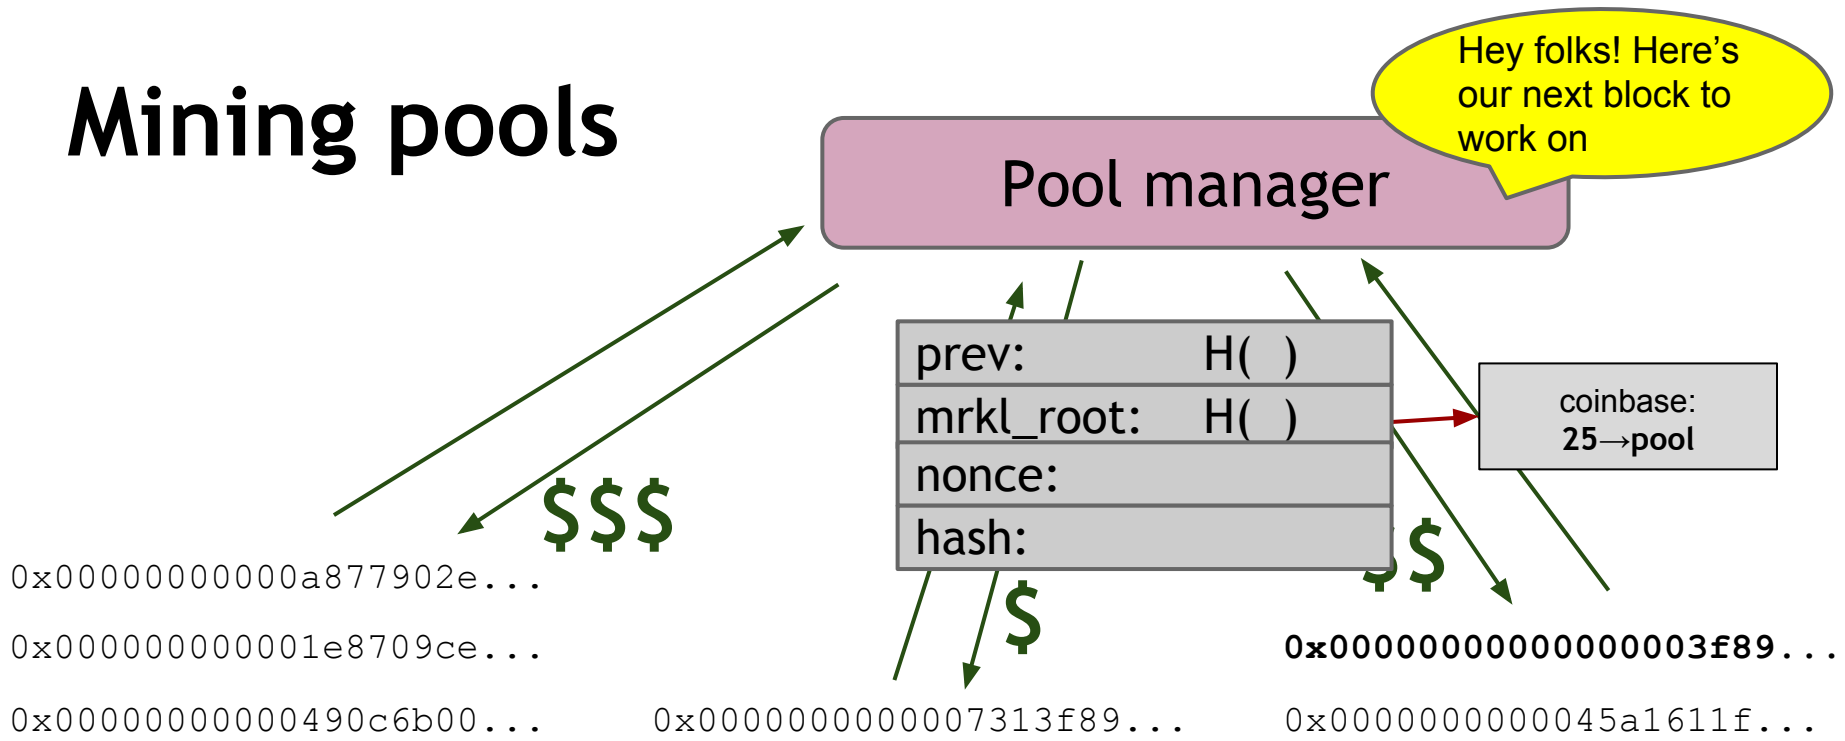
Mining pools

Hey folks! Here's our next block to work on

Pool manager

| prev: H( ) |
|---|
| mrkl_root: H( ) |
| nonce: |
| hash: |

coinbase:
25→pool

$$$

$

$$

0x00000000000a877902e...

0x000000000001e8709ce...

0x00000000000490c6b00...

0x000000000007313f89...

0x00000000000000003f89...

0x0000000000045a1611f...